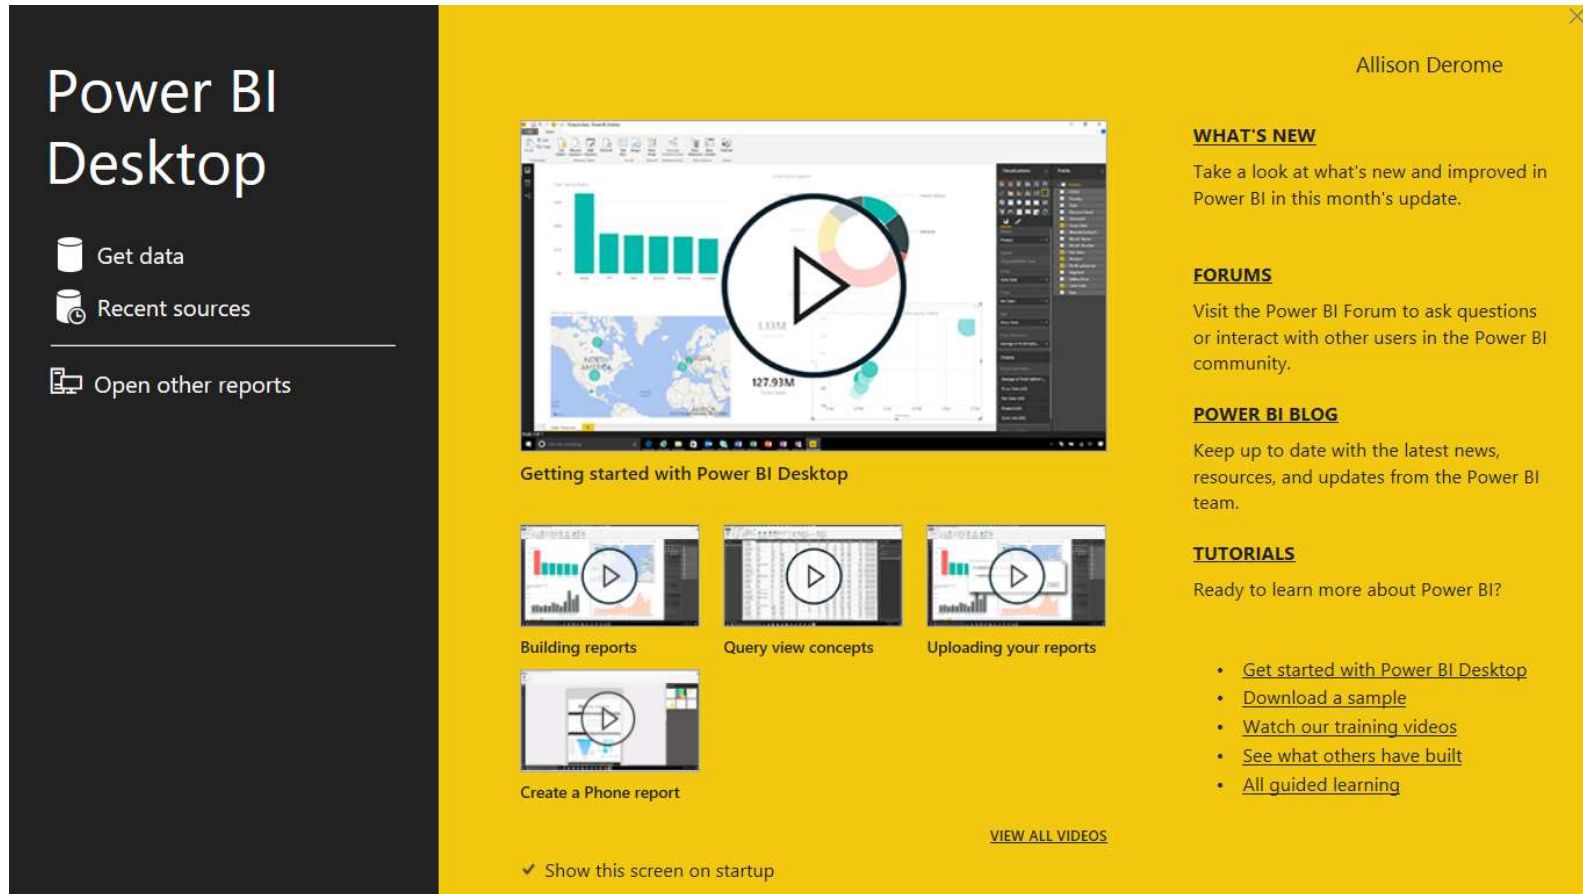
Power BI Desktop

Get data

Recent sources

Open other reports

Getting started with Power BI Desktop

Building reports

Query view concepts

Uploading your reports

Create a Phone report

VIEW ALL VIDEOS

✓ Show this screen on startup

Allison Derome

WHAT'S NEW

Take a look at what's new and improved in Power BI in this month's update.

FORUMS

Visit the Power BI Forum to ask questions or interact with other users in the Power BI community.

POWER BI BLOG

Keep up to date with the latest news, resources, and updates from the Power BI team.

TUTORIALS

Ready to learn more about Power BI?

- Get started with Power BI Desktop
- Download a sample
- Watch our training videos
- See what others have built
- All guided learning